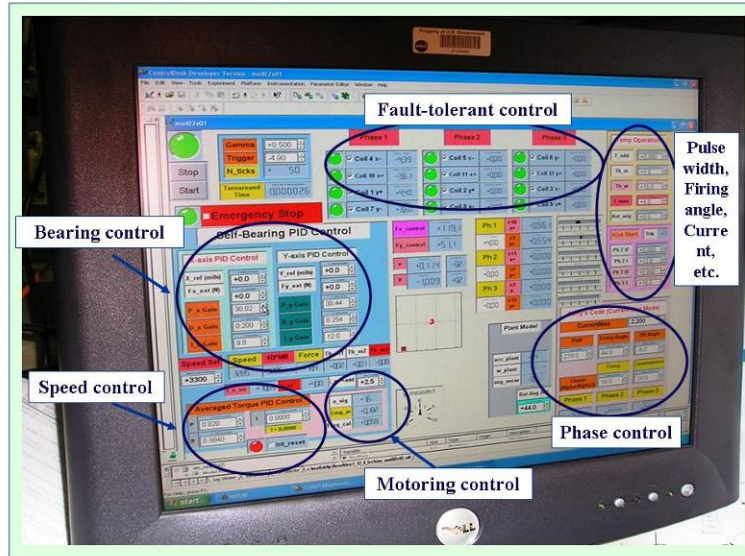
Fault-tolerant control

Pulse width, Firing angle, Current, etc.

Bearing control

Speed control

Phase control

Motoring control

ControlDesk Developer Version

Gamma
Trigger
N_ticks
Stop
Start
+0.500
-4.90
50
Turnaround Time

Emergency Stop

Self-Bearing PID Control

X-axis PID Control
Y-axis PID Control
X_ref (mils)
Fx_ext (N)
Y_ref (mils)
Fy_ext (N)
+0.0
+0.0
+0.0
+0.0
30.02
30.44
0.200
0.254
9.0
12.0
P_x Gain
D_x Gain
I_x Gain
P_y Gain
D_y Gain
I_y Gain

Phase 1
Phase 2
Phase 3
Coil 4 x-
Coil 10 x+
Coil 1 y+
Coil 7 y-
Coil 5 x-
Coil 11 x+
Coil 2 y+
Coil 8 y-
Coil 6 y-
Coil 12 y+
Coil 3 x-
Coil 9 x+

Fx_control
Fy_control
Ph 1
Ph 2
Ph 3

Speed Set
Speed
RPM
Force
+3300
+2.5

Averaged Torque PID Control
0.020
0.0000
0.0040
Int_reset

Plant Model

CurrentMax
2.300
PWM
Firing Angle
Timing
270.0
44.0
18.0
Phase 1
Phase 2
Phase 3
+44.0

DELL